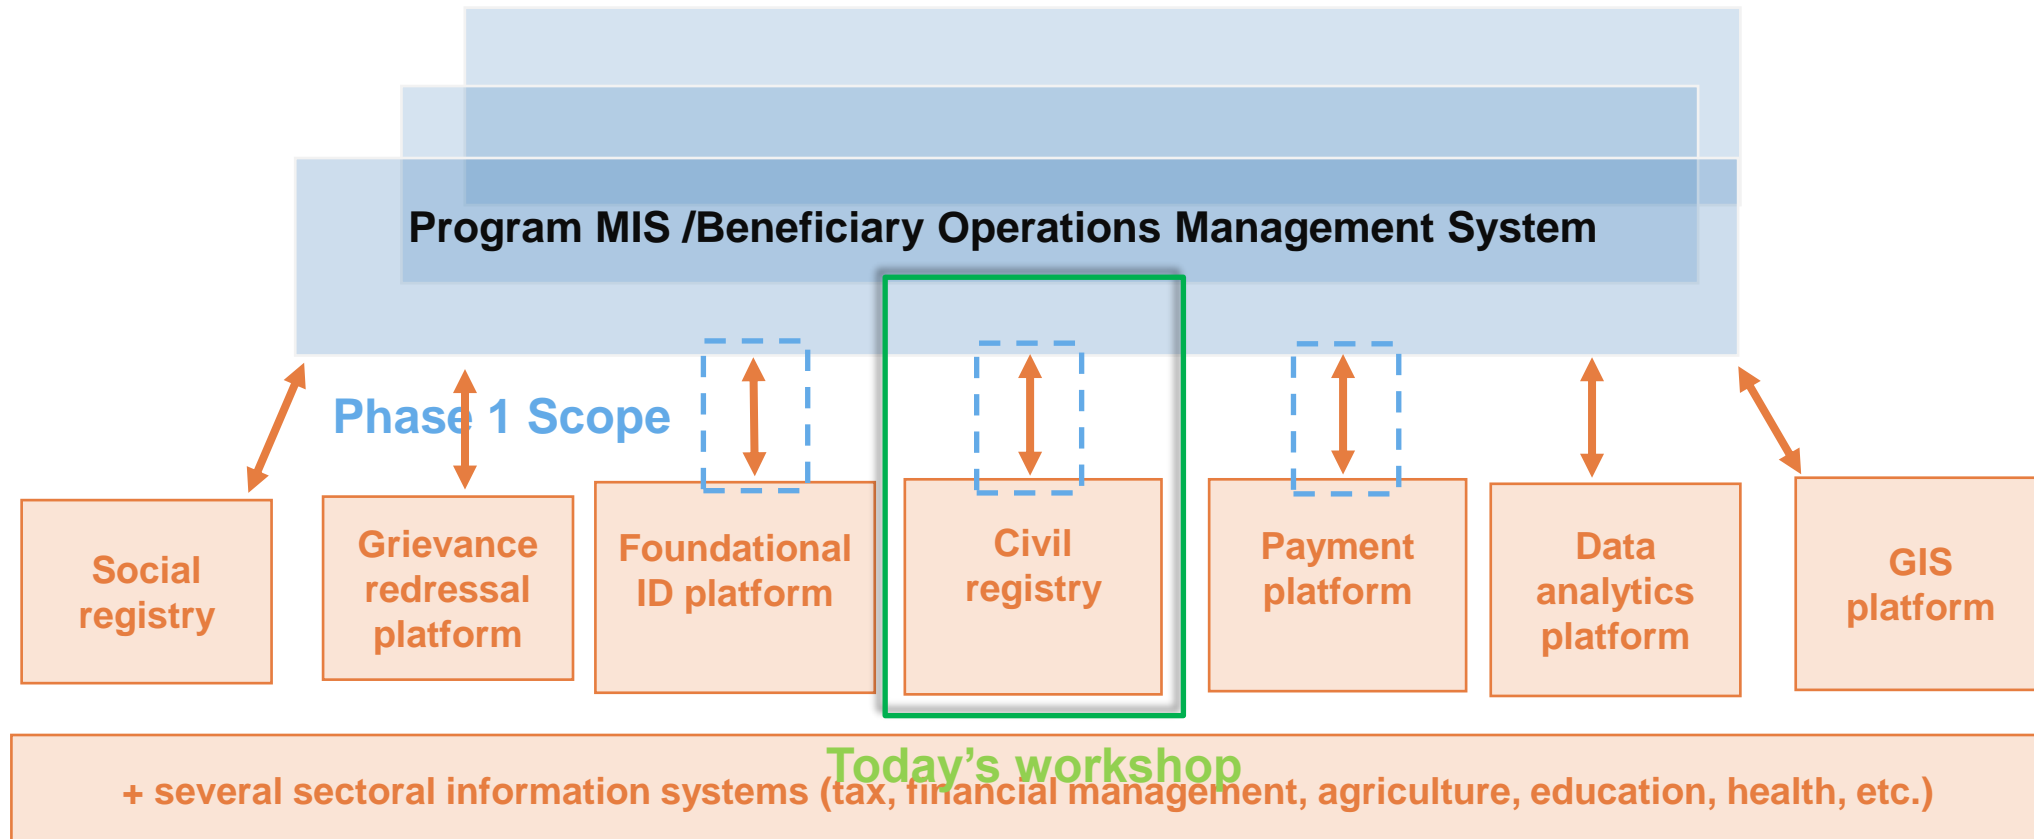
Program MIS /Beneficiary Operations Management System

Phase 1 Scope

Social registry

Grievance redressal platform

Foundational ID platform

Civil registry

Payment platform

Data analytics platform

GIS platform

Today's workshop

+ several sectoral information systems (tax, financial management, agriculture, education, health, etc.)